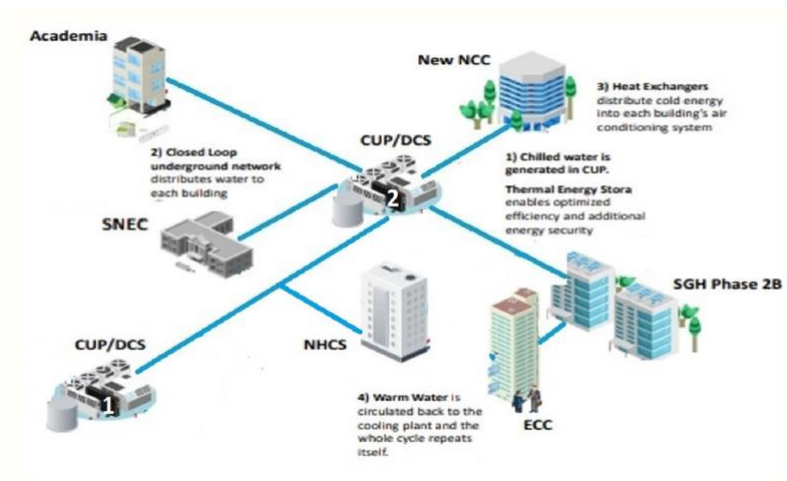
Academia

New NCC

3) Heat Exchangers distribute cold energy into each building's air conditioning system

CUP/DCS

2) Closed Loop underground network distributes water to each building

2

1) Chilled water is generated in CUP.

Thermal Energy Stora enables optimized efficiency and additional energy security

SNEC

SGH Phase 2B

CUP/DCS

NHCS

1

4) Warm Water is circulated back to the cooling plant and the whole cycle repeats itself.

ECC